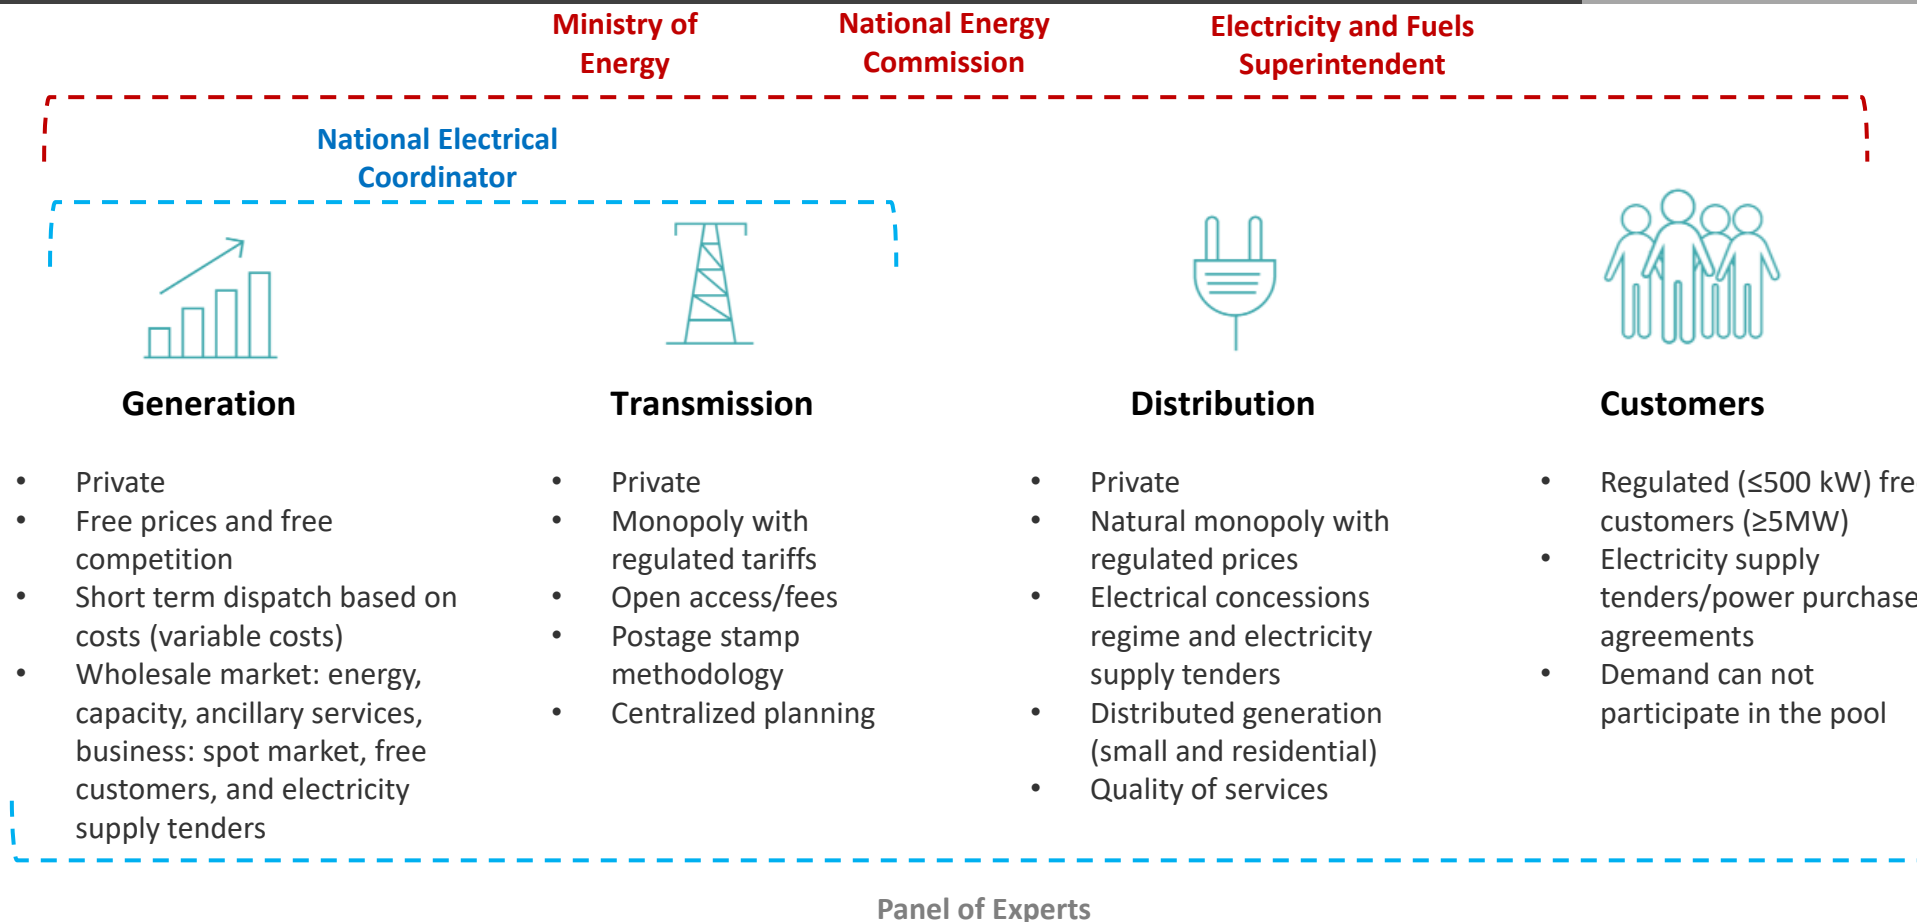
Ministry of Energy

National Energy Commission

Electricity and Fuels Superintendent

National Electrical Coordinator

Generation

- Private
- Free prices and free competition
- Short term dispatch based on costs (variable costs)
- Wholesale market: energy, capacity, ancillary services, business: spot market, free customers, and electricity supply tenders

Transmission

- Private
- Monopoly with regulated tariffs
- Open access/fees
- Postage stamp methodology
- Centralized planning

Distribution

- Private
- Natural monopoly with regulated prices
- Electrical concessions regime and electricity supply tenders
- Distributed generation (small and residential)
- Quality of services

Customers

- Regulated (≤500 kW) fre customers (≥5MW)
- Electricity supply tenders/power purchase agreements
- Demand can not participate in the pool

Panel of Experts